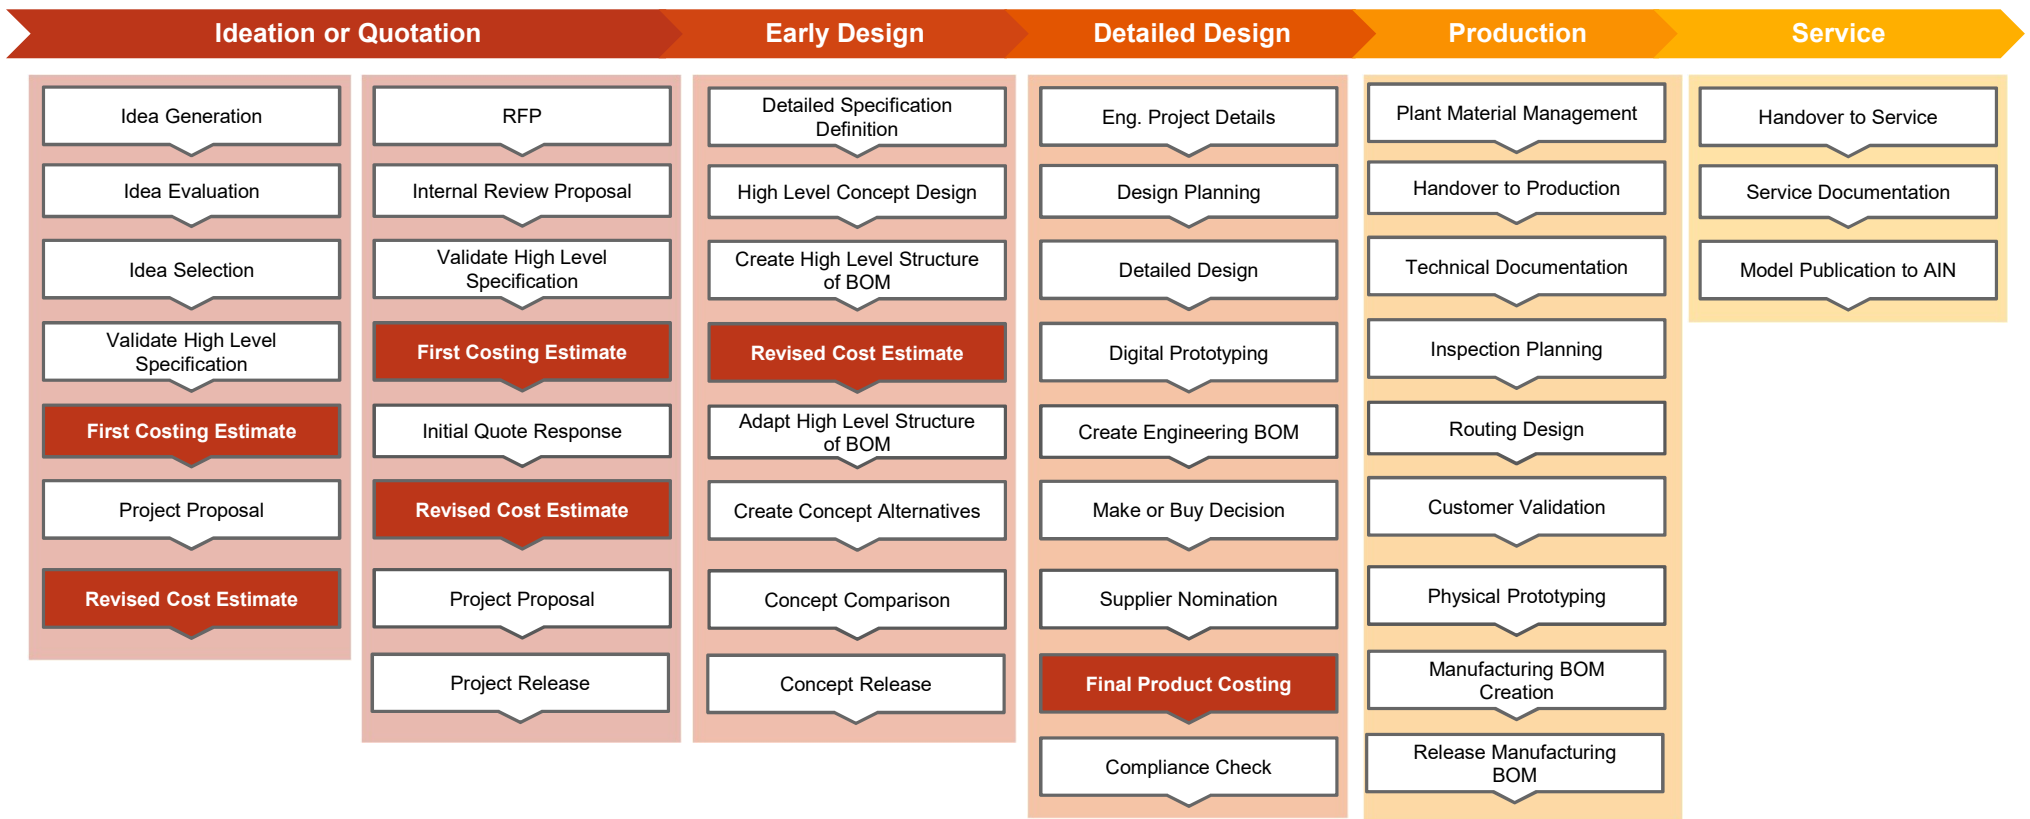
Ideation or Quotation

Early Design

Detailed Design

Production

Service

Idea Generation

Idea Evaluation

Idea Selection

Validate High Level Specification

First Costing Estimate

Project Proposal

Revised Cost Estimate

RFP

Internal Review Proposal

Validate High Level Specification

First Costing Estimate

Initial Quote Response

Revised Cost Estimate

Project Proposal

Project Release

Detailed Specification Definition

High Level Concept Design

Create High Level Structure of BOM

Revised Cost Estimate

Adapt High Level Structure of BOM

Create Concept Alternatives

Concept Comparison

Concept Release

Eng. Project Details

Design Planning

Detailed Design

Digital Prototyping

Create Engineering BOM

Make or Buy Decision

Supplier Nomination

Final Product Costing

Compliance Check

Plant Material Management

Handover to Production

Technical Documentation

Inspection Planning

Routing Design

Customer Validation

Physical Prototyping

Manufacturing BOM Creation

Release Manufacturing BOM

Handover to Service

Service Documentation

Model Publication to AIN